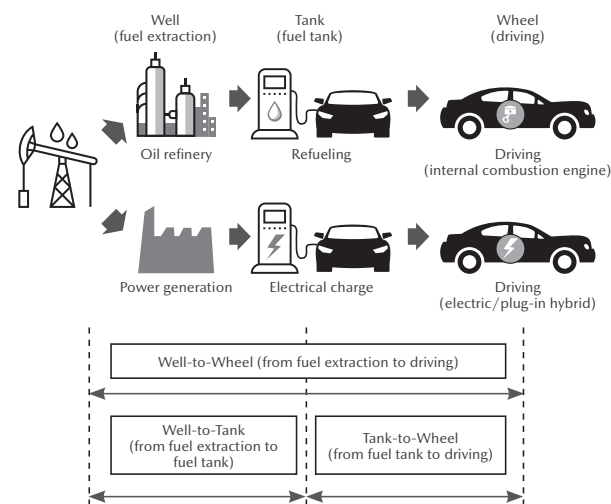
Well
(fuel extraction)

Tank
(fuel tank)

Wheel
(driving)

Oil refinery

Refueling

Driving
(internal combustion engine)

Power generation

Electrical charge

Driving
(electric/plug-in hybrid)

Well-to-Wheel (from fuel extraction to driving)

Well-to-Tank
(from fuel extraction to fuel tank)

Tank-to-Wheel
(from fuel tank to driving)